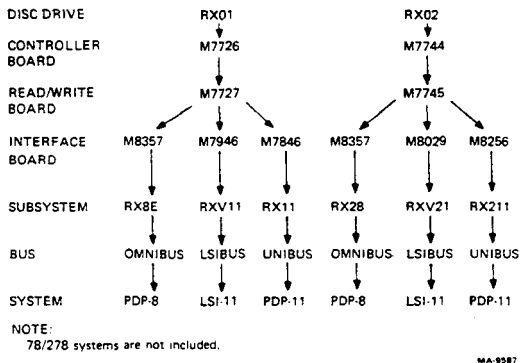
DISC DRIVE RX01 RX02

CONTROLLER BOARD M7726 M7744

READ/WRITE BOARD M7727 M7745

INTERFACE BOARD M8357 M7946 M7846 M8357 M8029 M8256

SUBSYSTEM RX8E RXV11 RX11 RX28 RXV21 RX211

BUS OMNIBUS LSIBUS UNIBUS OMNIBUS LSIBUS UNIBUS

SYSTEM PDP-8 LSI-11 PDP-11 PDP-8 LSI-11 PDP-11

NOTE:
78/278 systems are not included.

MA-9587